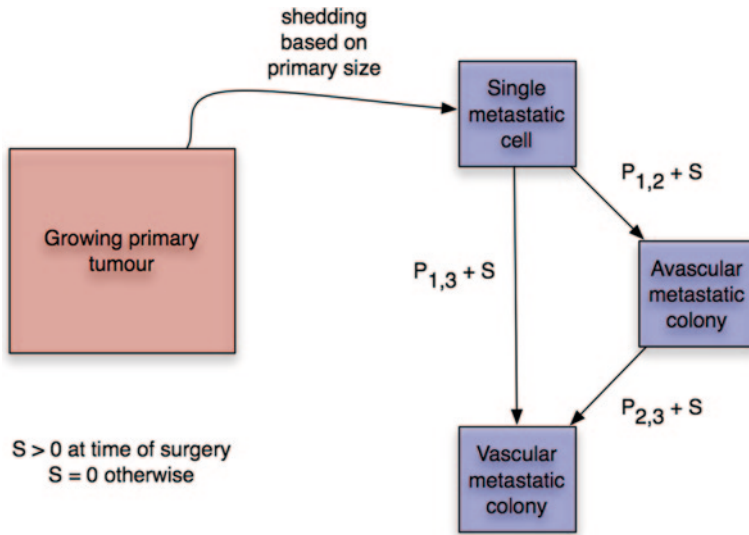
shedding based on primary size

Single metastatic cell

Growing primary tumour

$P_{1,2} + S$

$P_{1,3} + S$

Avascular metastatic colony

$P_{2,3} + S$

S > 0 at time of surgery
S = 0 otherwise

Vascular metastatic colony